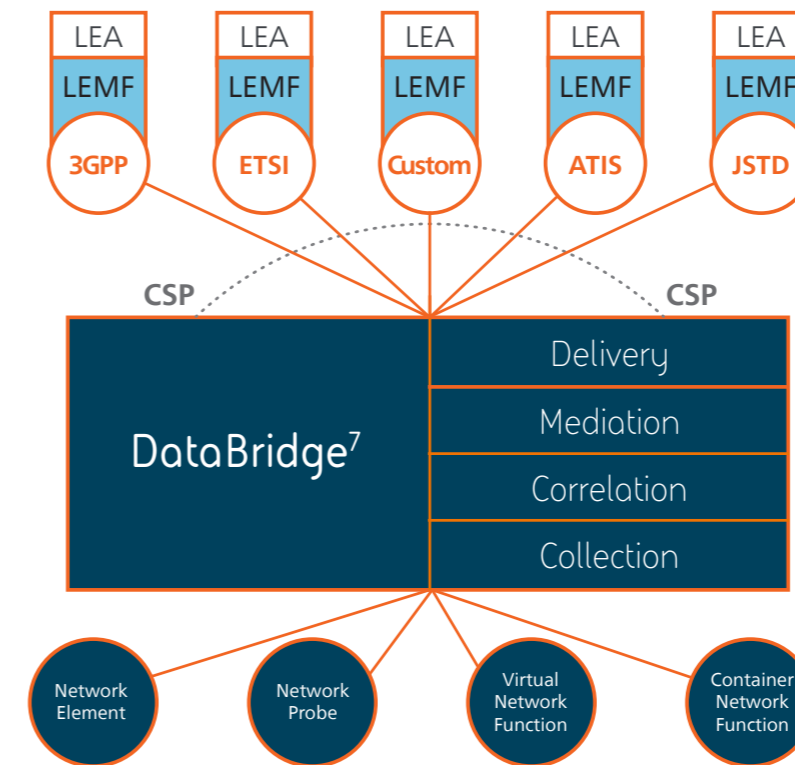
LEA
LEMF
3GPP

LEA
LEMF
ETSI

LEA
LEMF
Custom

LEA
LEMF
ATIS

LEA
LEMF
JSTD

CSP
CSP

DataBridge$^7$

Delivery
Mediation
Correlation
Collection

Network Element

Network Probe

Virtual Network Function

Container Network Function